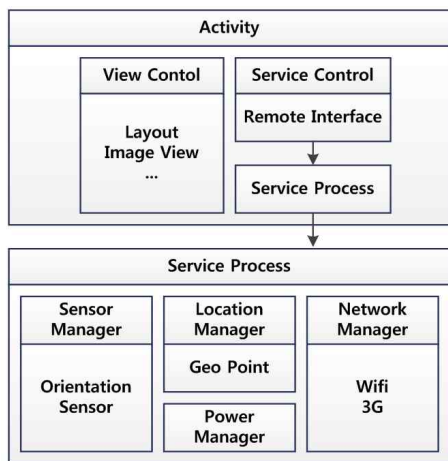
Activity

View Contol

Layout
Image View
...

Service Control

Remote Interface

Service Process

Service Process

Sensor Manager

Orientation Sensor

Location Manager

Geo Point

Power Manager

Network Manager

Wifi
3G